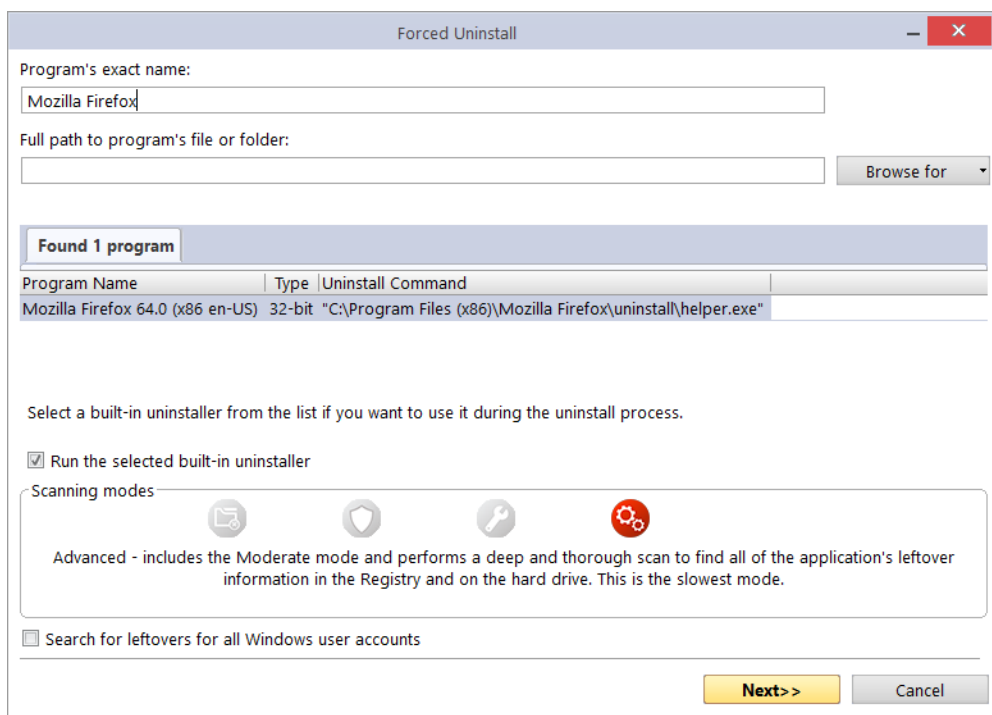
Forced Uninstall

Program's exact name:

Mozilla Firefox

Full path to program's file or folder:

Browse for

Found 1 program

| Program Name | Type | Uninstall Command |
|---|---|---|
| Mozilla Firefox 64.0 (x86 en-US) | 32-bit | "C:\Program Files (x86)\Mozilla Firefox\uninstall\helper.exe" |

Select a built-in uninstaller from the list if you want to use it during the uninstall process.

Run the selected built-in uninstaller

Scanning modes

Advanced - includes the Moderate mode and performs a deep and thorough scan to find all of the application's leftover information in the Registry and on the hard drive. This is the slowest mode.

Search for leftovers for all Windows user accounts

Next>>

Cancel